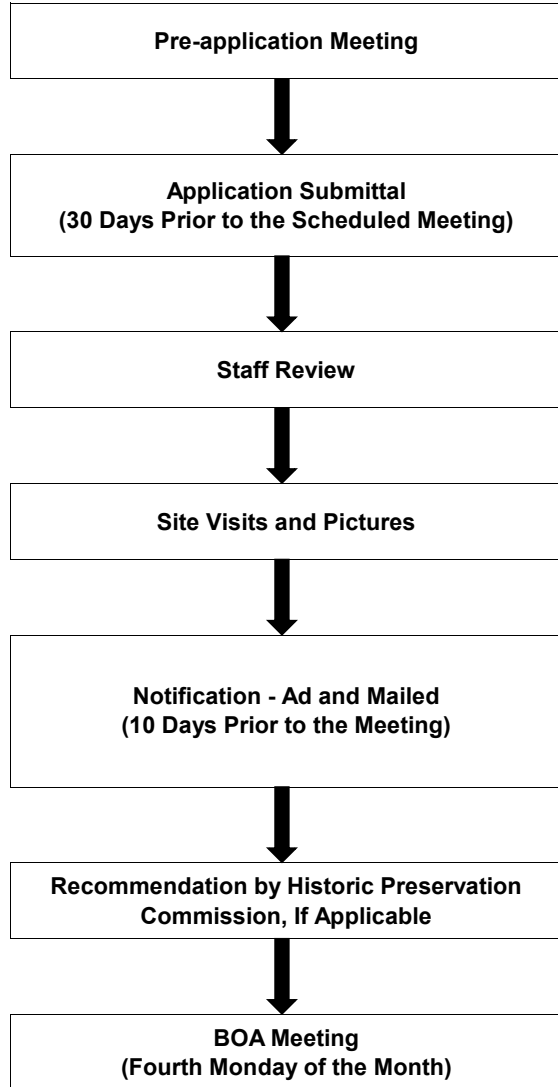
Pre-application Meeting

Application Submittal
(30 Days Prior to the Scheduled Meeting)

Staff Review

Site Visits and Pictures

Notification - Ad and Mailed
(10 Days Prior to the Meeting)

Recommendation by Historic Preservation Commission, If Applicable

BOA Meeting
(Fourth Monday of the Month)